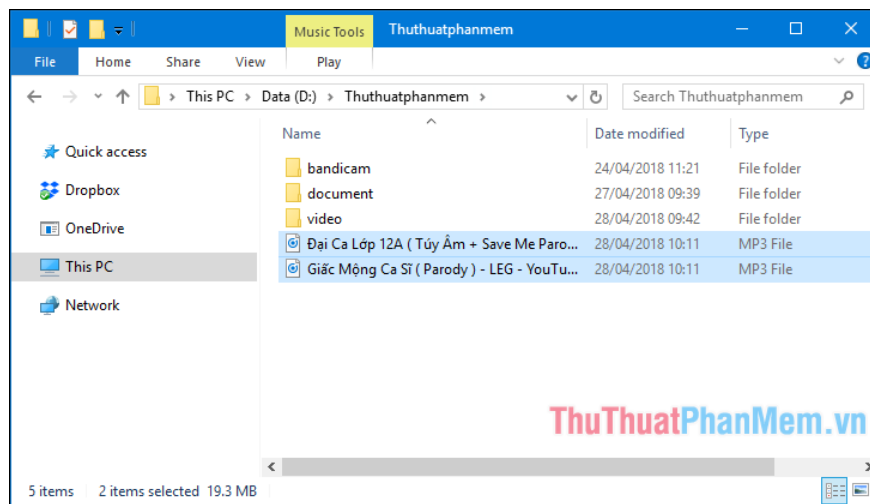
Music Tools Thuthuatphanmem

File Home Share View Play

This PC > Data (D:) > Thuthuatphanmem >

Search Thuthuatphanmem

Quick access
Dropbox
OneDrive
This PC
Network

| Name | Date modified | Type |
|---|---|---|
| bandicam | 24/04/2018 11:21 | File folder |
| document | 27/04/2018 09:39 | File folder |
| video | 28/04/2018 09:42 | File folder |
| Đại Ca Lớp 12A ( Túy Âm + Save Me Paro... | 28/04/2018 10:11 | MP3 File |
| Giấc Mộng Ca Sĩ ( Parody ) - LEG - YouTu... | 28/04/2018 10:11 | MP3 File |

ThuThuatPhanMem.vn

5 items 2 items selected 19.3 MB